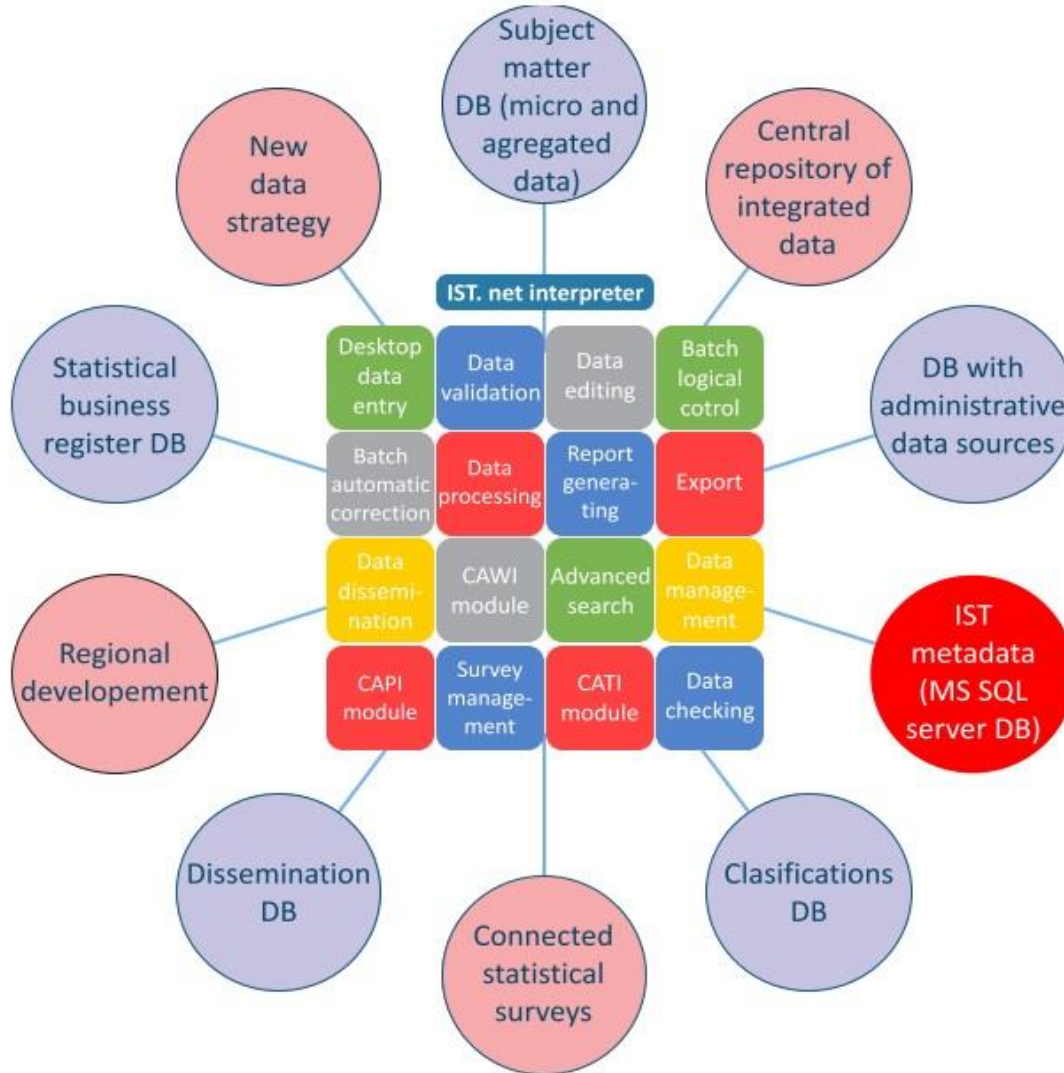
Subject matter DB (micro and agregated data)

New data strategy

Central repository of integrated data

IST. net interpreter

| Desktop data entry | Data validation | Data editing | Batch logical cotrol |
|---|---|---|---|
| Batch automatic correction | Data processing | Report generating | Export |
| Data dissemination | CAWI module | Advanced search | Data management |
| CAPI module | Survey management | CATI module | Data checking |

Statistical business register DB

DB with administrative data sources

Regional developement

IST metadata (MS SQL server DB)

Dissemination DB

Clasifications DB

Connected statistical surveys